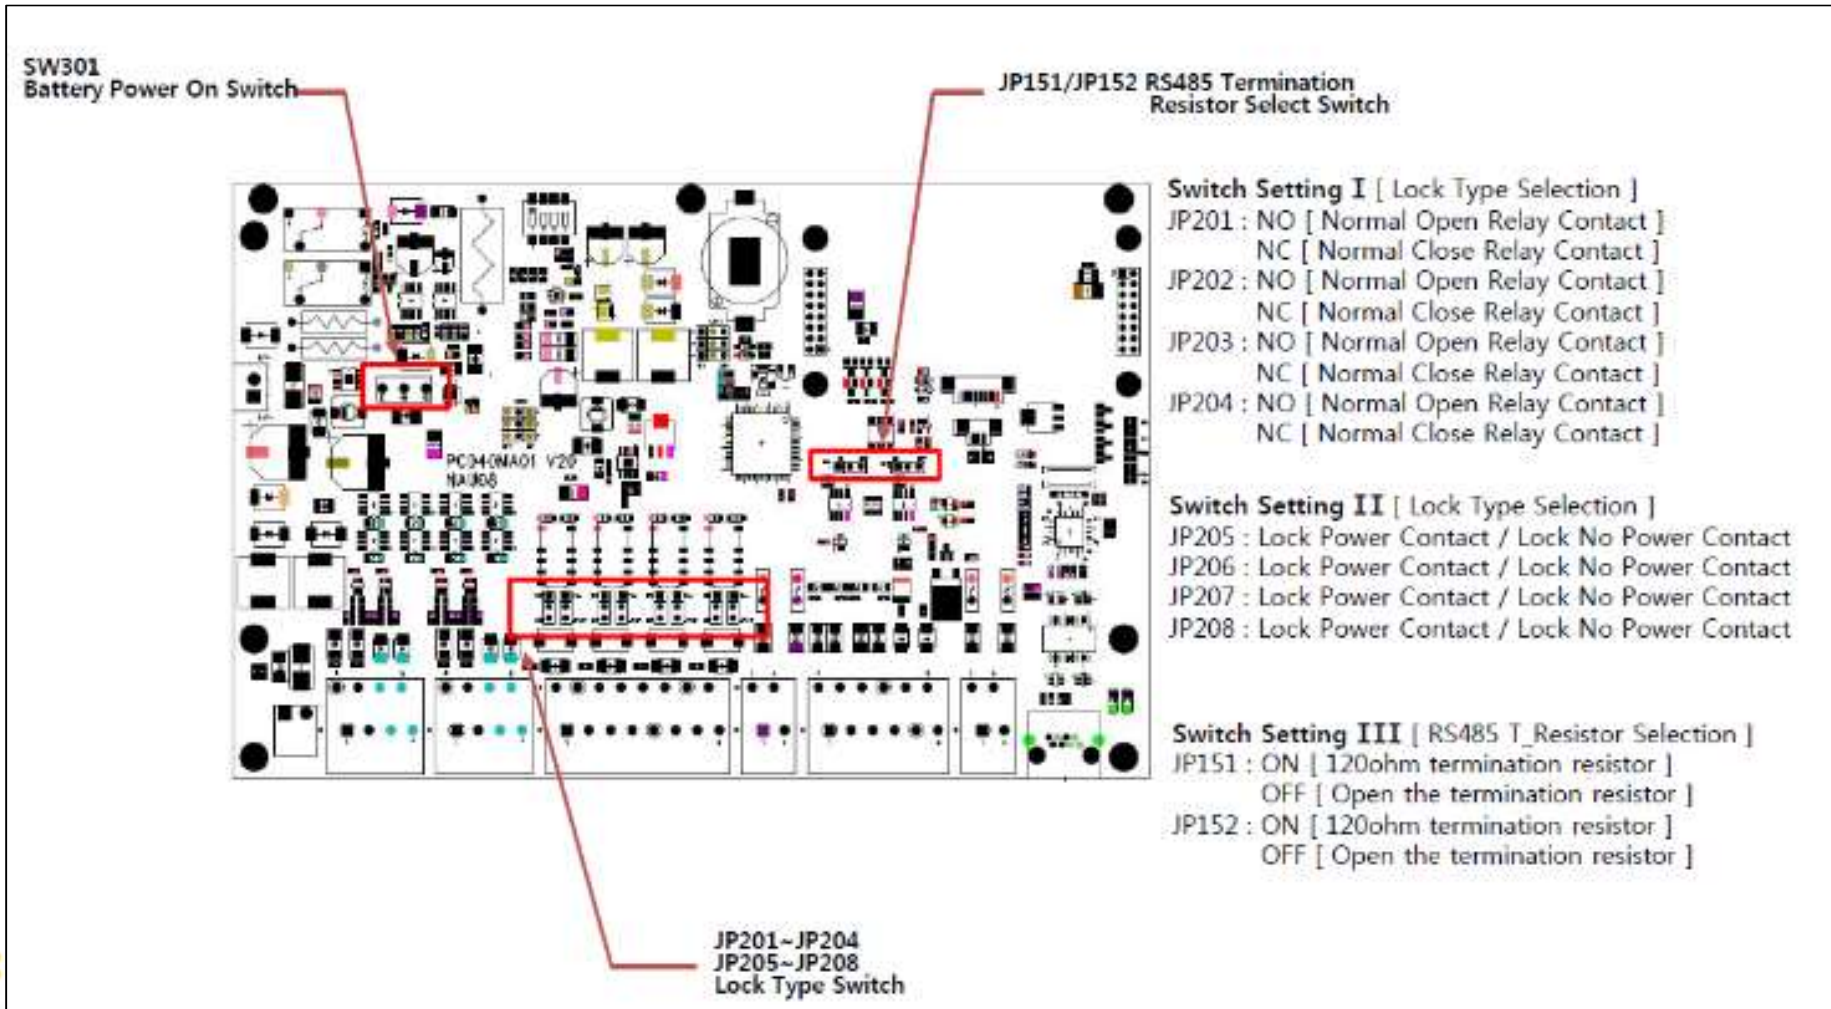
SW301
Battery Power On Switch

JP151/JP152 RS485 Termination
Resistor Select Switch

PC040MA01 V2.0
NAU08

Switch Setting I [ Lock Type Selection ]
JP201 : NO [ Normal Open Relay Contact ]
NC [ Normal Close Relay Contact ]
JP202 : NO [ Normal Open Relay Contact ]
NC [ Normal Close Relay Contact ]
JP203 : NO [ Normal Open Relay Contact ]
NC [ Normal Close Relay Contact ]
JP204 : NO [ Normal Open Relay Contact ]
NC [ Normal Close Relay Contact ]

Switch Setting II [ Lock Type Selection ]
JP205 : Lock Power Contact / Lock No Power Contact
JP206 : Lock Power Contact / Lock No Power Contact
JP207 : Lock Power Contact / Lock No Power Contact
JP208 : Lock Power Contact / Lock No Power Contact

Switch Setting III [ RS485 T_Resistor Selection ]
JP151 : ON [ 120ohm termination resistor ]
OFF [ Open the termination resistor ]
JP152 : ON [ 120ohm termination resistor ]
OFF [ Open the termination resistor ]

JP201~JP204
JP205~JP208
Lock Type Switch